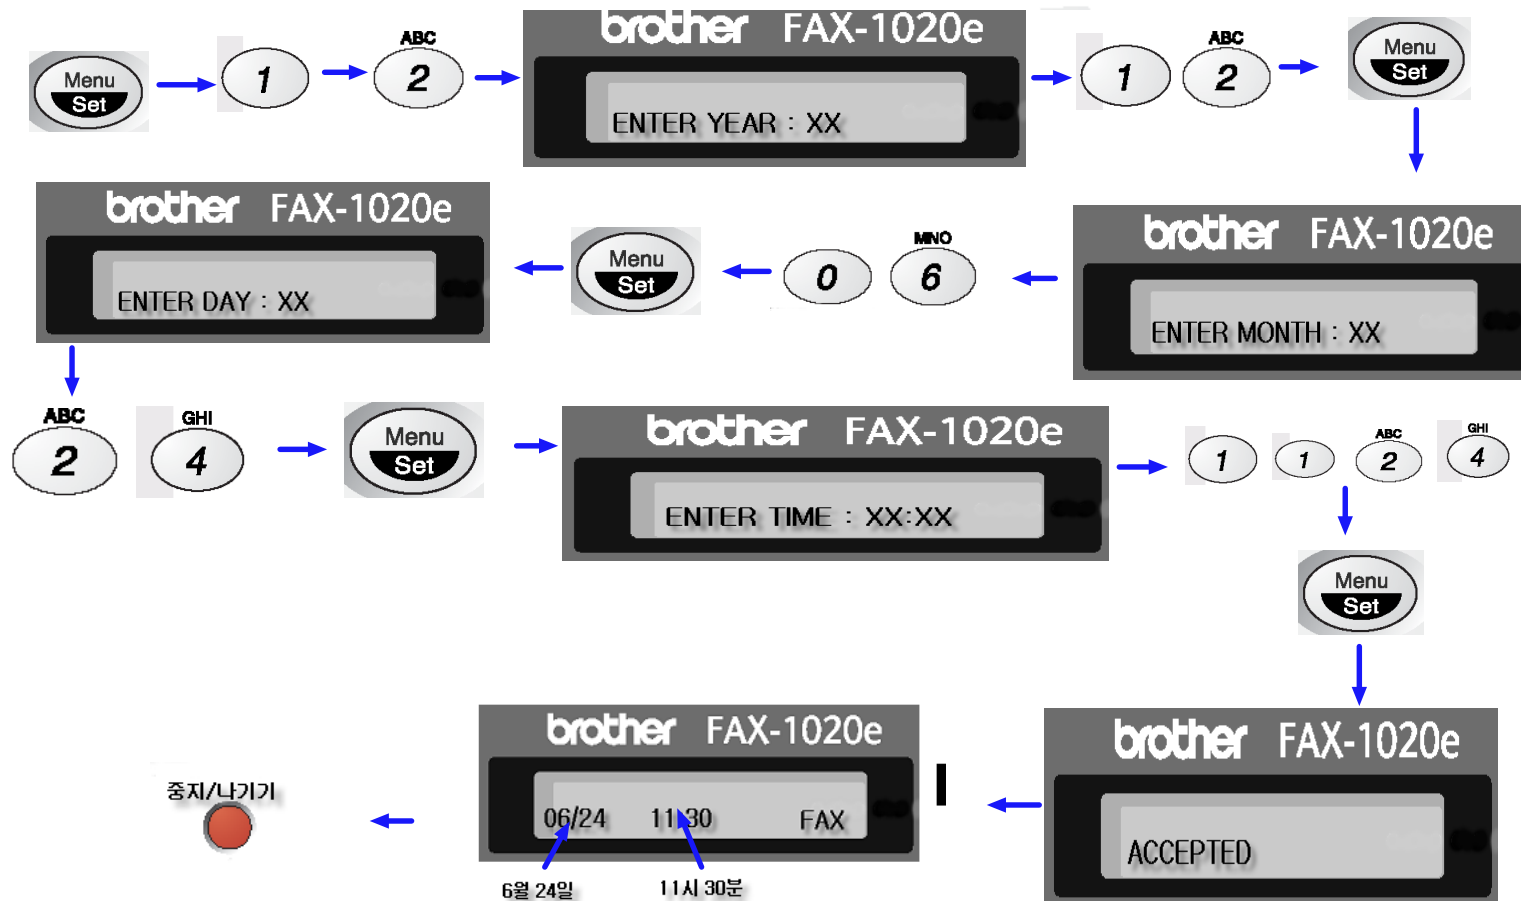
Menu
Set

1

ABC
2

brother FAX-1020e

ENTER YEAR : XX

1

ABC
2

Menu
Set

brother FAX-1020e

ENTER MONTH : XX

MNO
6

0

Menu
Set

brother FAX-1020e

ENTER DAY : XX

ABC
2

GHI
4

Menu
Set

brother FAX-1020e

ENTER TIME : XX:XX

1

1

ABC
2

GHI
4

Menu
Set

brother FAX-1020e

ACCEPTED

brother FAX-1020e

06/24 11:30 FAX

6월 24일

11시 30분

중지/나가기